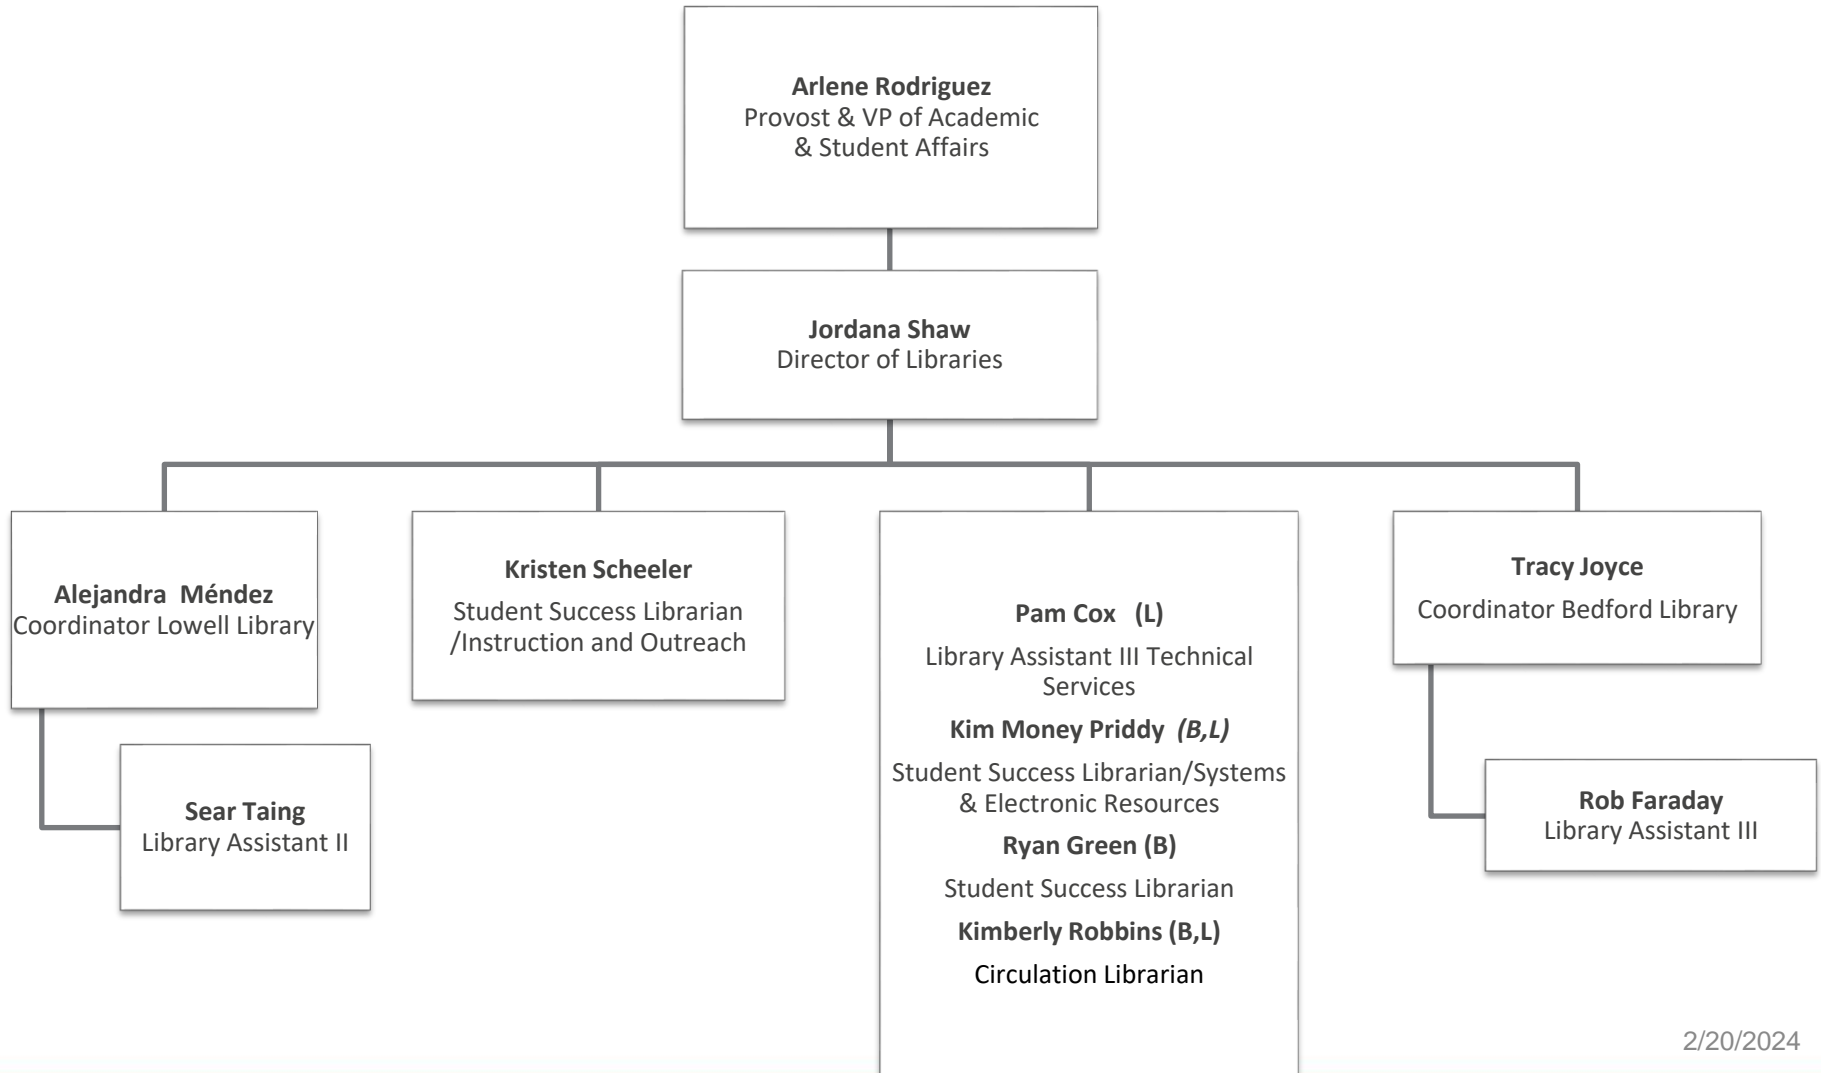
**Arlene Rodriguez**
Provost & VP of Academic & Student Affairs

**Jordana Shaw**
Director of Libraries

**Alejandra Méndez**
Coordinator Lowell Library

**Sear Taing**
Library Assistant II

**Kristen Scheeler**
Student Success Librarian /Instruction and Outreach

**Pam Cox (L)**
Library Assistant III Technical Services

**Kim Money Priddy *(B,L)***
Student Success Librarian/Systems & Electronic Resources

**Ryan Green (B)**
Student Success Librarian

**Kimberly Robbins (B,L)**
Circulation Librarian

**Tracy Joyce**
Coordinator Bedford Library

**Rob Faraday**
Library Assistant III

2/20/2024